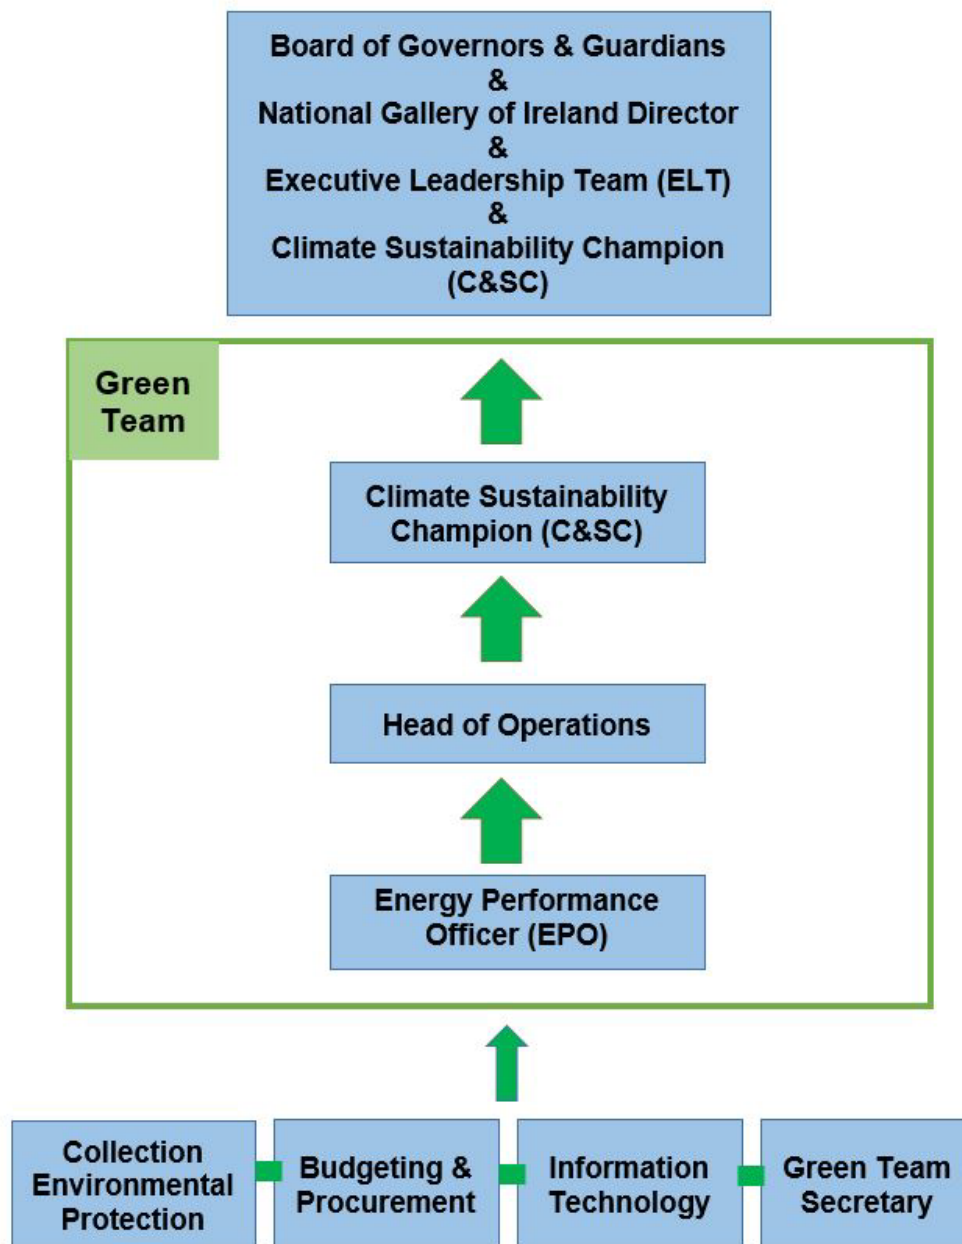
Board of Governors & Guardians
&
National Gallery of Ireland Director
&
Executive Leadership Team (ELT)
&
Climate Sustainability Champion
(C&SC)

Green Team

Climate Sustainability Champion (C&SC)

Head of Operations

Energy Performance Officer (EPO)

Collection Environmental Protection

Budgeting & Procurement

Information Technology

Green Team Secretary